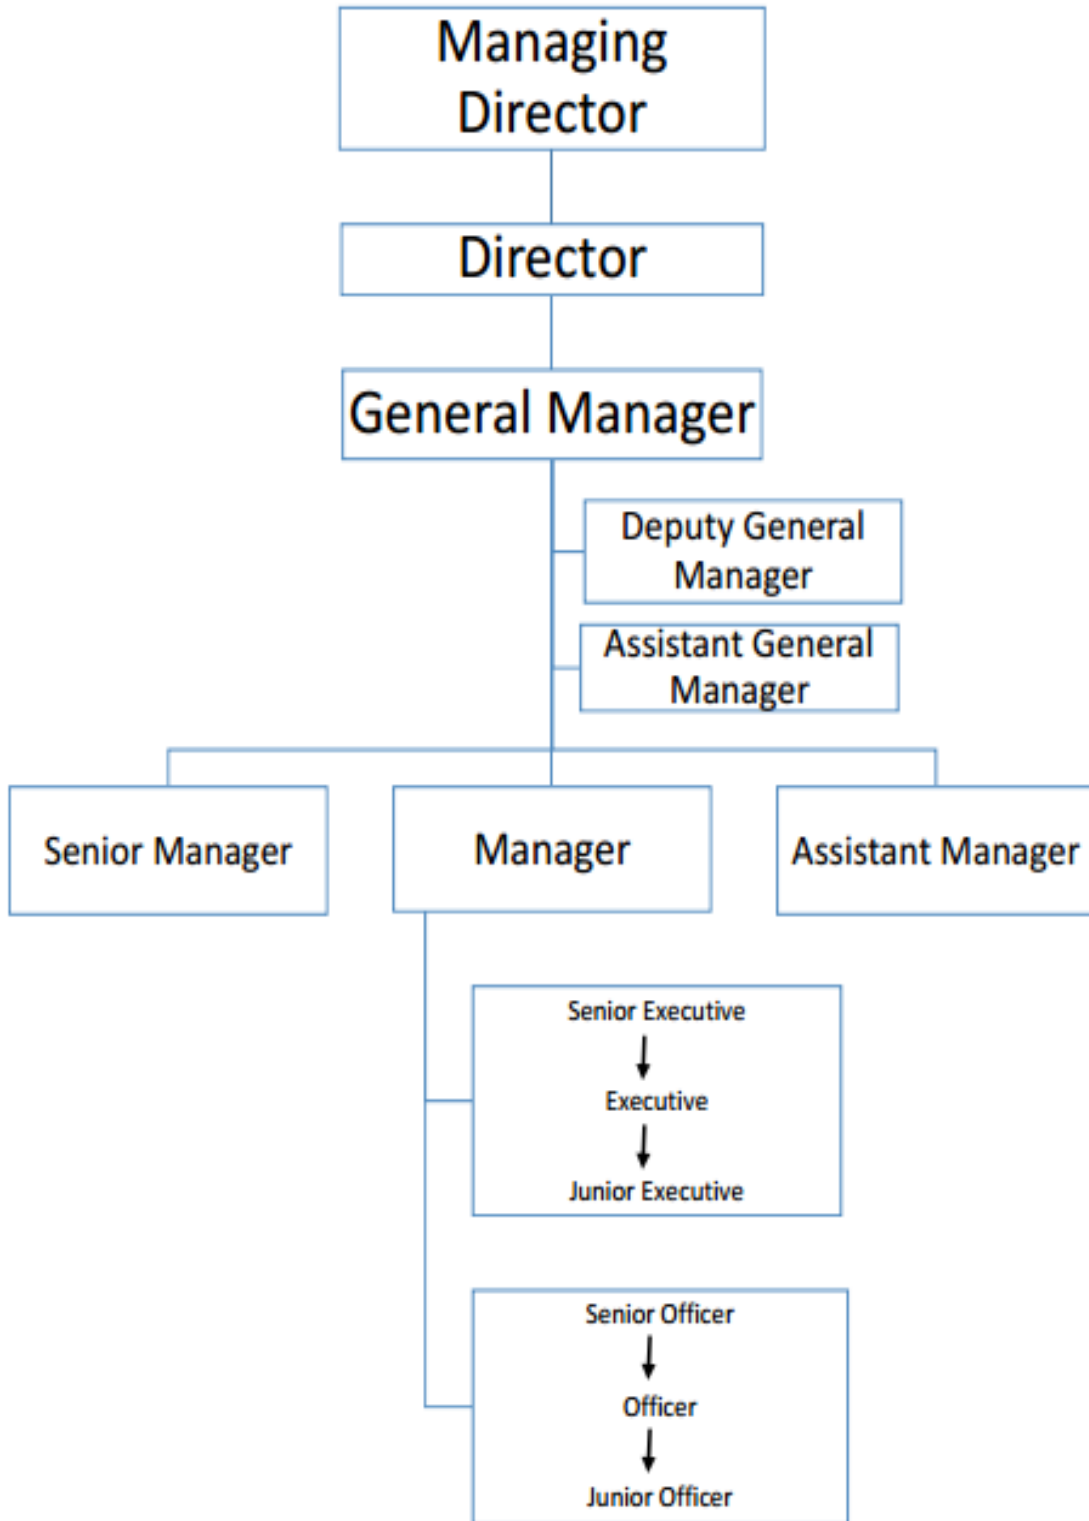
Managing Director

Director

General Manager

Deputy General Manager

Assistant General Manager

Senior Manager

Manager

Assistant Manager

Senior Executive

Executive

Junior Executive

Senior Officer

Officer

Junior Officer